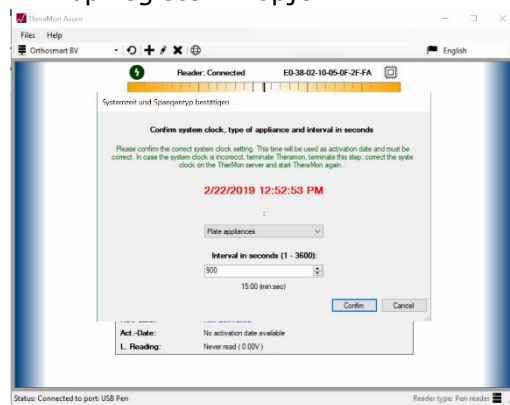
TheraMon Azure

Files Help

Orthosmart BV

English

Reader: Connected E0-38-02-10-05-0F-2F-FA

Systemzeit und Spangentyp bestätigen

Confirm system clock, type of appliance and interval in seconds

Please confirm the correct system clock setting. This time will be used as activation date and must be correct. In case the system clock is incorrecct, terminate Theramon, terminate this step, correct the syste clock on the TherMon server and start TheraMon again..

2/22/2019 12:52:53 PM

:

Plate appliances

Interval in seconds (1 - 3600):

900

15:00 (min:sec)

Confirm

Cancel

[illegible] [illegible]

Act.-Date: No activation date available

L. Reading: Never read ( 0.00V )

Status: Connected to port: USB Pen

Reader type: Pen reader